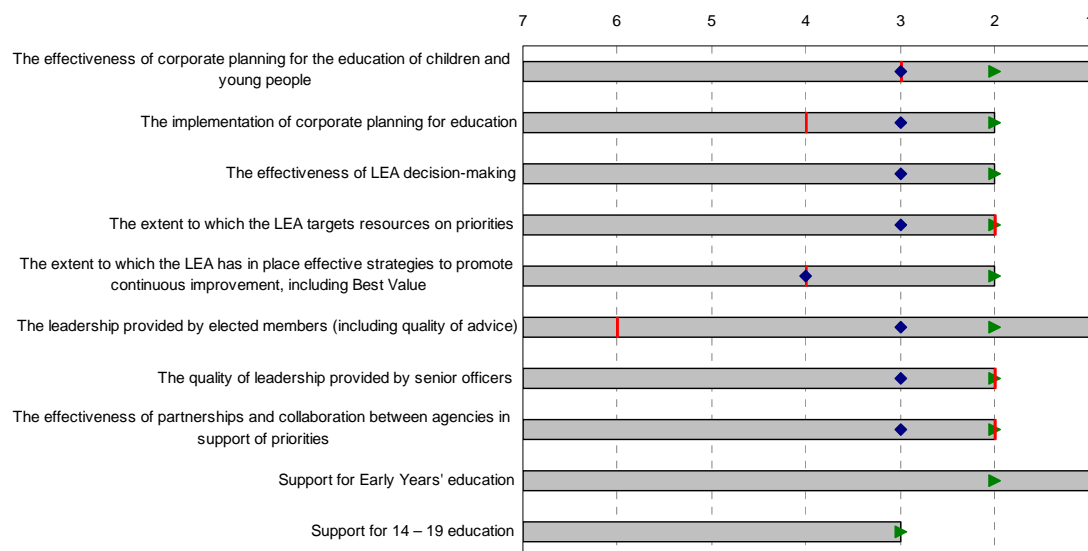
7 6 5 4 3 2 1

The effectiveness of corporate planning for the education of children and young people

The implementation of corporate planning for education

The effectiveness of LEA decision-making

The extent to which the LEA targets resources on priorities

The extent to which the LEA has in place effective strategies to promote continuous improvement, including Best Value

The leadership provided by elected members (including quality of advice)

The quality of leadership provided by senior officers

The effectiveness of partnerships and collaboration between agencies in support of priorities

Support for Early Years' education

Support for 14 – 19 education